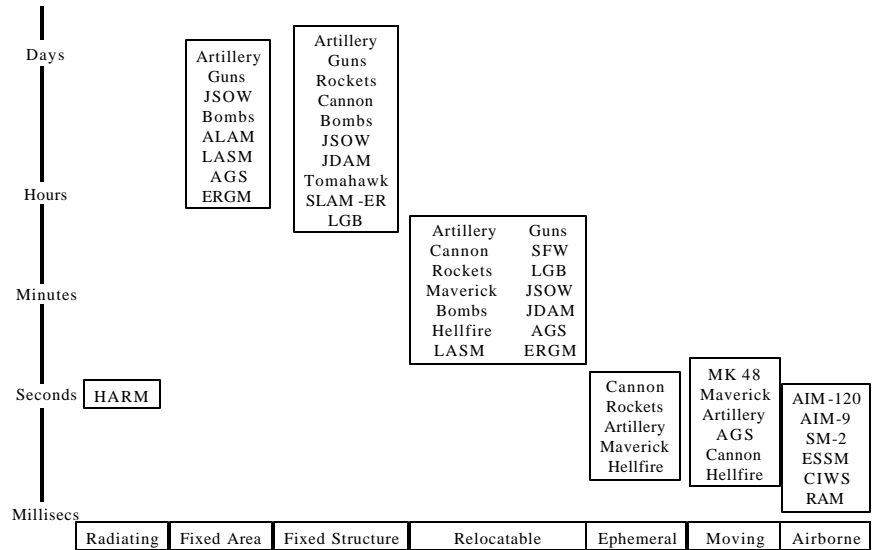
Days

Hours

Minutes

Seconds

Millisecs

HARM

Artillery
Guns
JSOW
Bombs
ALAM
LASM
AGS
ERGM

Artillery
Guns
Rockets
Cannon
Bombs
JSOW
JDAM
Tomahawk
SLAM -ER
LGB

| Artillery | Guns |
|---|---|
| Cannon | SFW |
| Rockets | LGB |
| Maverick | JSOW |
| Bombs | JDAM |
| Hellfire | AGS |
| LASM | ERGM |

Cannon
Rockets
Artillery
Maverick
Hellfire

MK 48
Maverick
Artillery
AGS
Cannon
Hellfire

AIM-120
AIM-9
SM-2
ESSM
CIWS
RAM

| Radiating | Fixed Area | Fixed Structure | Relocatable | Ephemeral | Moving | Airborne |
|---|---|---|---|---|---|---|